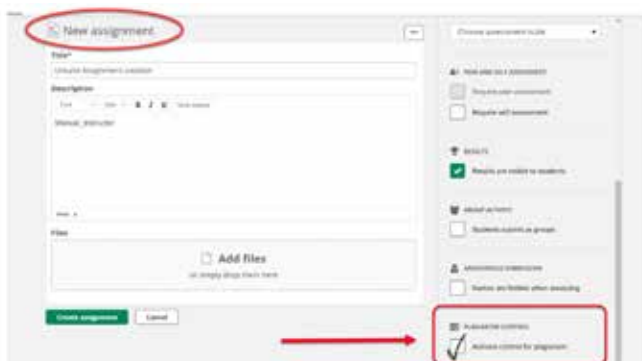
New assignment

Title*

Untitled Assignment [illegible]

Description

Manual_instructor

Files

Add files

or simply drop them here

Create assignment

Cancel

Choose assessment scale

Require peer assessment

Require self assessment

RESULTS

Results are visible to students

GROUP ACTIVITY

Students submit as groups

ANONYMOUS SUBMISSION

Names are hidden when assessing

PLAGIARISM CONTROL

Activate control for plagiarism